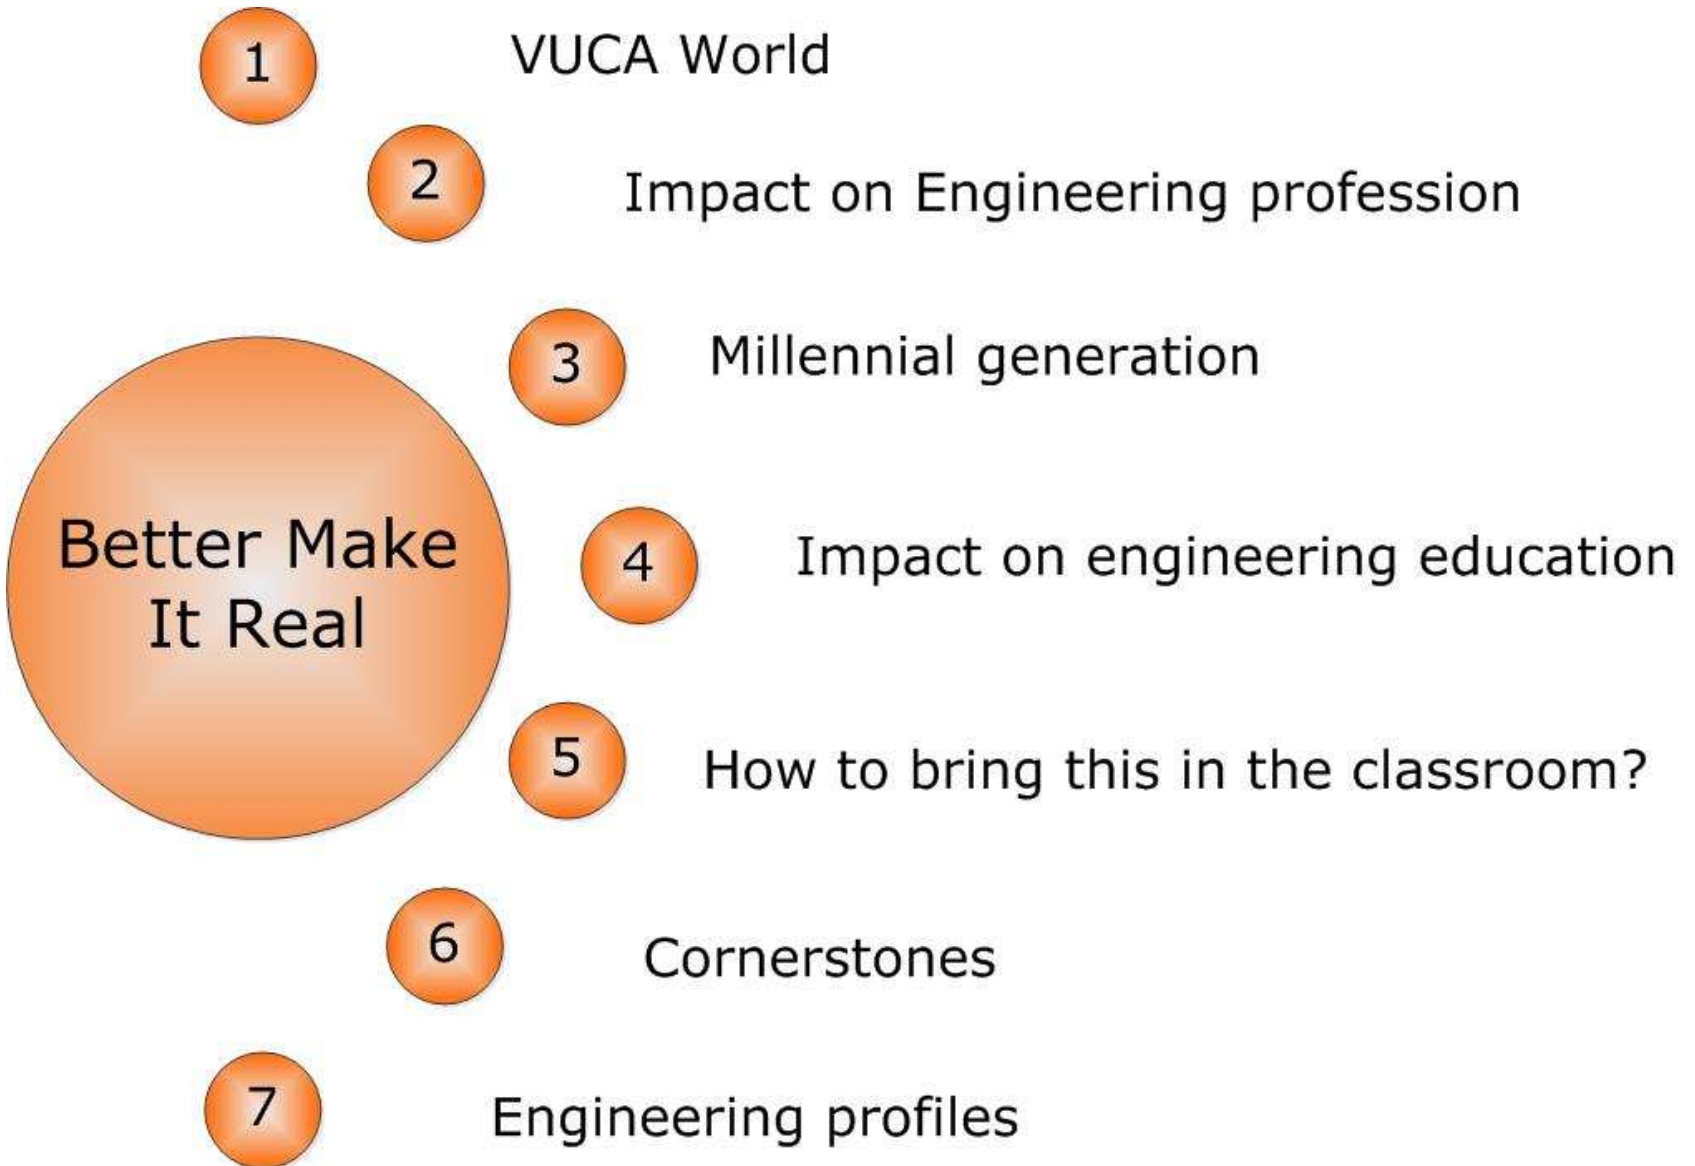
Better Make It Real

1 VUCA World

2 Impact on Engineering profession

3 Millennial generation

4 Impact on engineering education

5 How to bring this in the classroom?

6 Cornerstones

7 Engineering profiles